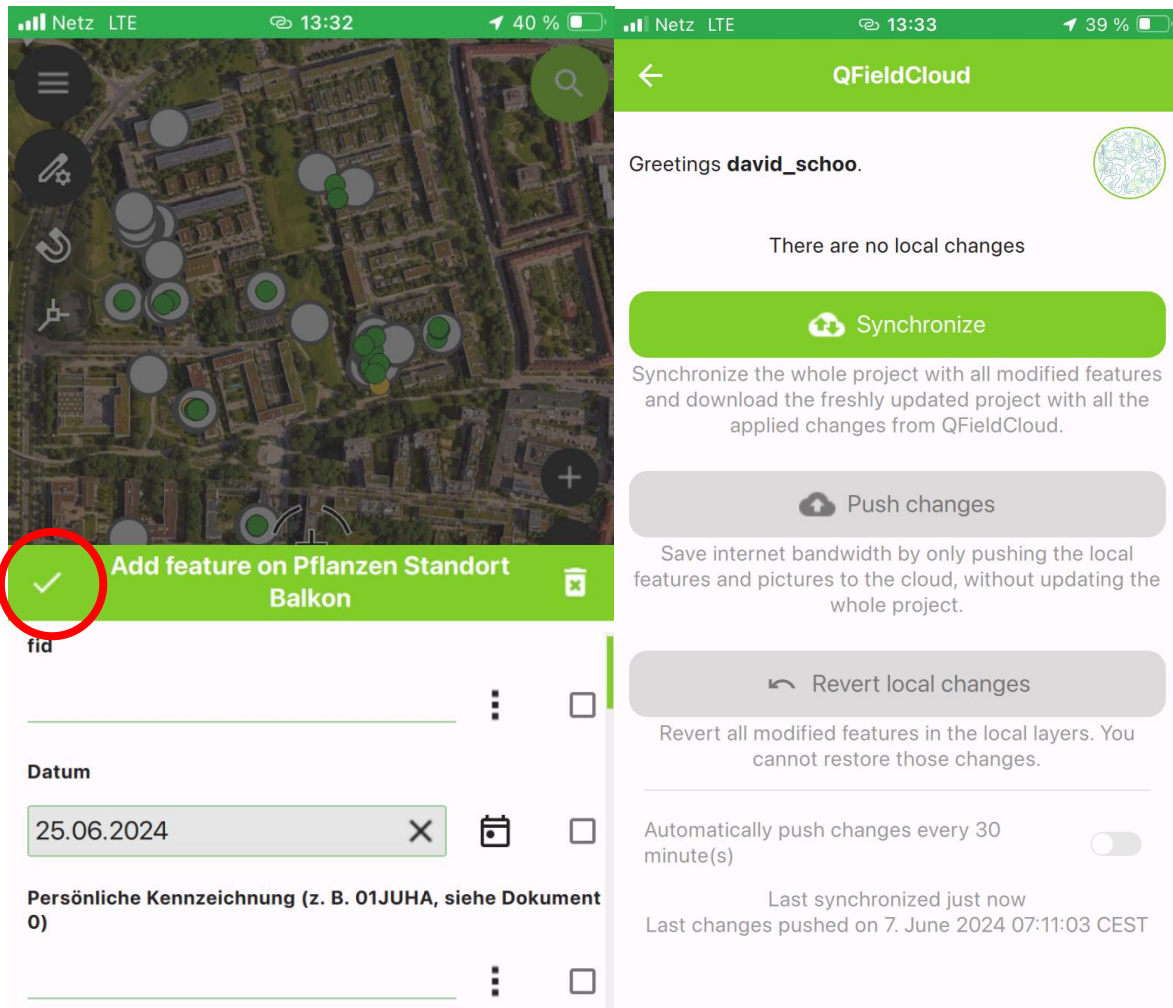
Netz LTE 13:32 40 %

Add feature on Pflanzen Standort Balkon

fid

Datum

25.06.2024

Persönliche Kennzeichnung (z. B. 01JUHA, siehe Dokument 0)

Netz LTE 13:33 39 %

QFieldCloud

Greetings **david_schoo**.

There are no local changes

Synchronize

Synchronize the whole project with all modified features and download the freshly updated project with all the applied changes from QFieldCloud.

Push changes

Save internet bandwidth by only pushing the local features and pictures to the cloud, without updating the whole project.

Revert local changes

Revert all modified features in the local layers. You cannot restore those changes.

Automatically push changes every 30 minute(s)

Last synchronized just now
Last changes pushed on 7. June 2024 07:11:03 CEST